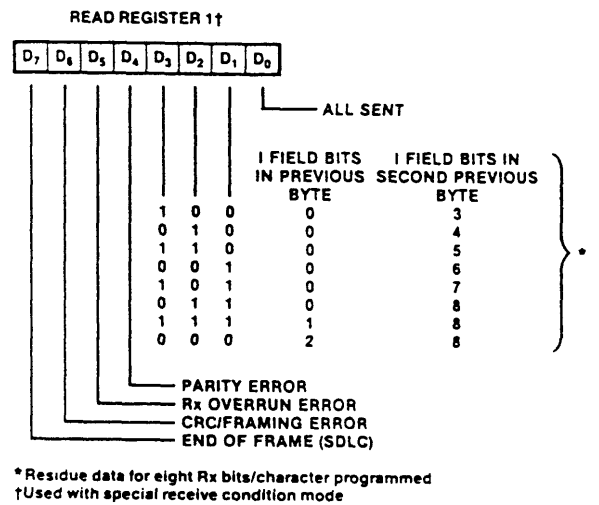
READ REGISTER 1†

| $D_7$ | $D_6$ | $D_5$ | $D_4$ | $D_3$ | $D_2$ | $D_1$ | $D_0$ |
|---|---|---|---|---|---|---|---|

ALL SENT

| | | | I FIELD BITS IN PREVIOUS BYTE | I FIELD BITS IN SECOND PREVIOUS BYTE |
|---|---|---|---|---|
| 1 | 0 | 0 | 0 | 3 |
| 0 | 1 | 0 | 0 | 4 |
| 1 | 1 | 0 | 0 | 5 |
| 0 | 0 | 1 | 0 | 6 |
| 1 | 0 | 1 | 0 | 7 |
| 0 | 1 | 1 | 0 | 8 |
| 1 | 1 | 1 | 1 | 8 |
| 0 | 0 | 0 | 2 | 8 |

*

PARITY ERROR
Rx OVERRUN ERROR
CRC/FRAMING ERROR
END OF FRAME (SDLC)

*Residue data for eight Rx bits/character programmed
†Used with special receive condition mode